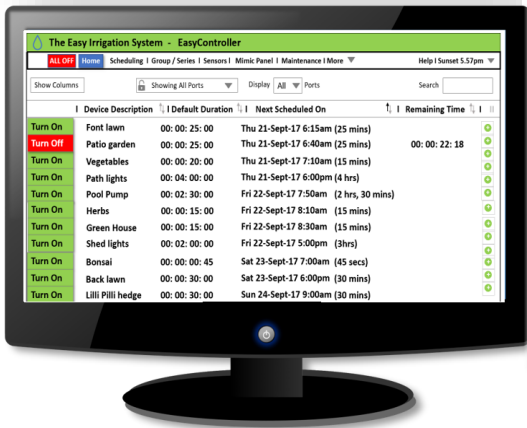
The Easy Irrigation System - EasyController

ALL OFF | Home | Scheduling | Group / Series | Sensors | Mimic Panel | Maintenance | More | Help | Sunset 5.57pm

Show Columns | Showing All Ports | Display All Ports | Search

| | Device Description | Default Duration | Next Scheduled On | Remaining Time |
|---|---|---|---|---|
| Turn On | Font lawn | 00: 00: 25: 00 | Thu 21-Sept-17 6:15am (25 mins) | |
| Turn Off | Patio garden | 00: 00: 25: 00 | Thu 21-Sept-17 6:40am (25 mins) | 00: 00: 22: 18 |
| Turn On | Vegetables | 00: 00: 20: 00 | Thu 21-Sept-17 7:10am (15 mins) | |
| Turn On | Path lights | 00: 04: 00: 00 | Thu 21-Sept-17 6:00pm (4 hrs) | |
| Turn On | Pool Pump | 00: 02: 30: 00 | Fri 22-Sept-17 7:50am (2 hrs, 30 mins) | |
| Turn On | Herbs | 00: 00: 15: 00 | Fri 22-Sept-17 8:10am (15 mins) | |
| Turn On | Green House | 00: 00: 15: 00 | Fri 22-Sept-17 8:30am (15 mins) | |
| Turn On | Shed lights | 00: 02: 00: 00 | Fri 22-Sept-17 5:00pm (3hrs) | |
| Turn On | Bonsai | 00: 00: 00: 45 | Sat 23-Sept-17 7:00am (45 secs) | |
| Turn On | Back lawn | 00: 00: 30: 00 | Sat 23-Sept-17 6:00pm (30 mins) | |
| Turn On | Lilli Pilli hedge | 00: 00: 30: 00 | Sun 24-Sept-17 9:00am (30 mins) | |